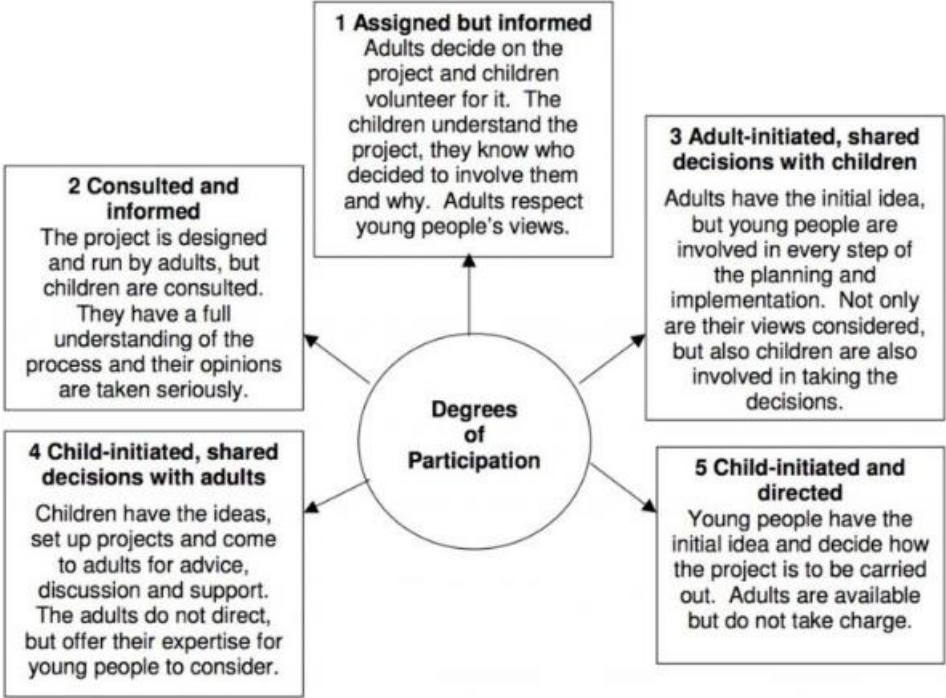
**1 Assigned but informed**
Adults decide on the project and children volunteer for it. The children understand the project, they know who decided to involve them and why. Adults respect young people's views.

**2 Consulted and informed**
The project is designed and run by adults, but children are consulted. They have a full understanding of the process and their opinions are taken seriously.

**3 Adult-initiated, shared decisions with children**
Adults have the initial idea, but young people are involved in every step of the planning and implementation. Not only are their views considered, but also children are also involved in taking the decisions.

**Degrees of Participation**

**4 Child-initiated, shared decisions with adults**
Children have the ideas, set up projects and come to adults for advice, discussion and support. The adults do not direct, but offer their expertise for young people to consider.

**5 Child-initiated and directed**
Young people have the initial idea and decide how the project is to be carried out. Adults are available but do not take charge.